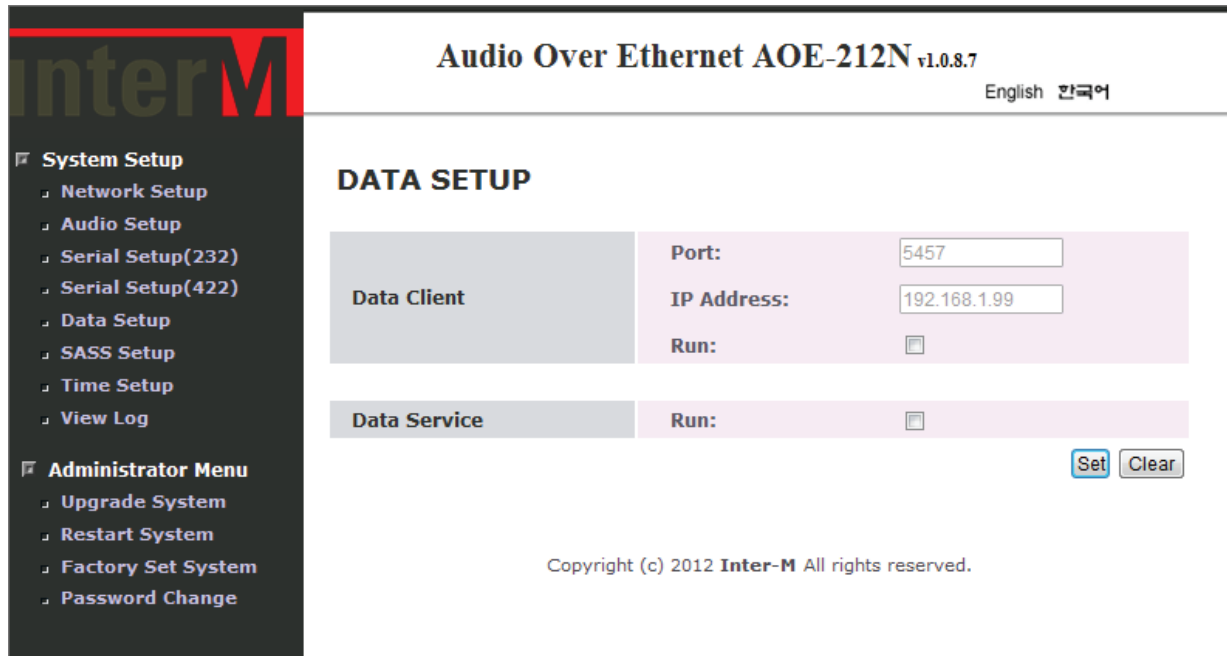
interM

Audio Over Ethernet AOE-212N v1.0.8.7

English 한국어

System Setup
Network Setup
Audio Setup
Serial Setup(232)
Serial Setup(422)
Data Setup
SASS Setup
Time Setup
View Log

Administrator Menu
Upgrade System
Restart System
Factory Set System
Password Change

DATA SETUP

| Data Client | Port: | 5457 |
|---|---|---|
| | IP Address: | 192.168.1.99 |
| | Run: | |

| Data Service | Run: | |
|---|---|---|

Set Clear

Copyright (c) 2012 Inter-M All rights reserved.